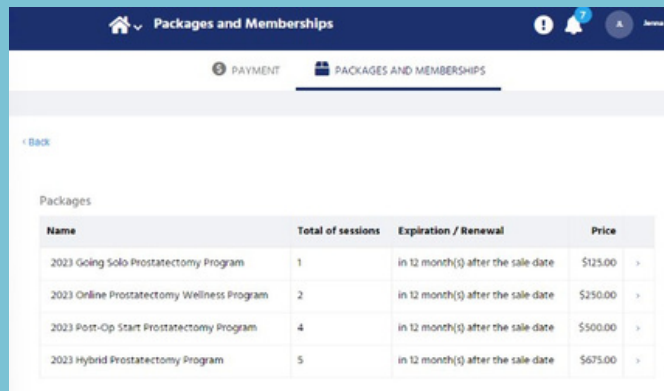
Packages and Memberships

7

A

Jenna

PAYMENT

PACKAGES AND MEMBERSHIPS

‹ Back

Packages

| Name | Total of sessions | Expiration / Renewal | Price |
|---|---|---|---|
| 2023 Going Solo Prostatectomy Program | 1 | in 12 month(s) after the sale date | \$125.00 |
| 2023 Online Prostatectomy Wellness Program | 2 | in 12 month(s) after the sale date | \$250.00 |
| 2023 Post-Op Start Prostatectomy Program | 4 | in 12 month(s) after the sale date | \$500.00 |
| 2023 Hybrid Prostatectomy Program | 5 | in 12 month(s) after the sale date | \$675.00 |